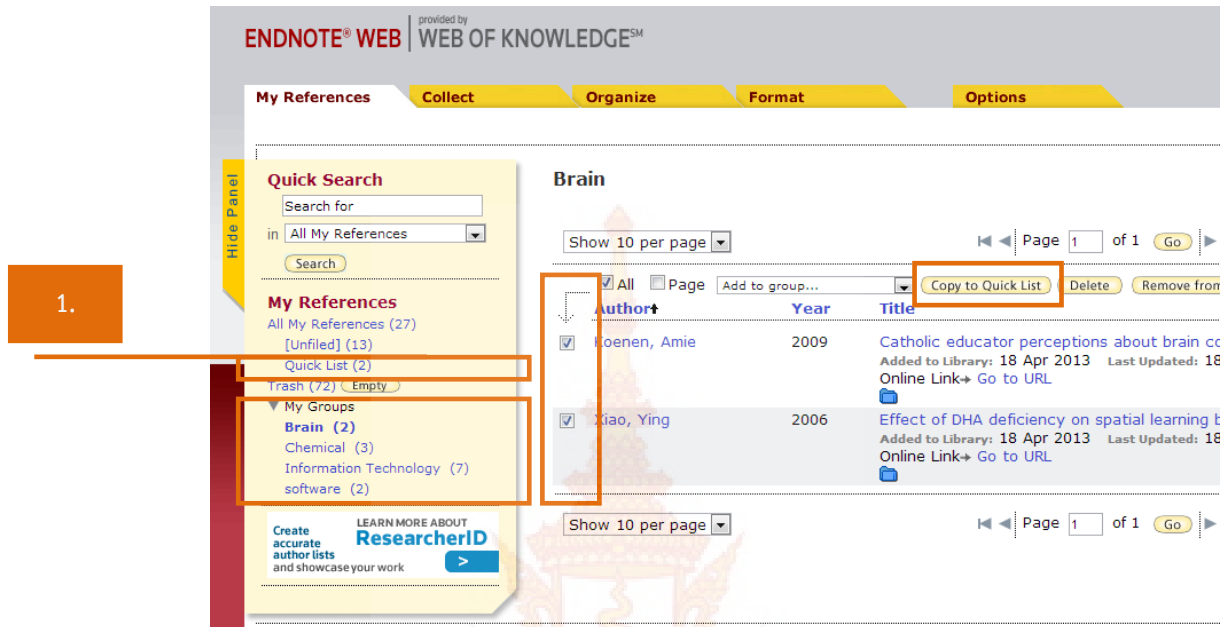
ENDNOTE® WEB | provided by WEB OF KNOWLEDGE℠

My References | Collect | Organize | Format | Options

Hide Panel

Quick Search

Search for

in All My References

Search

My References

All My References (27)

[Unfiled] (13)

Quick List (2)

Trash (72) Empty

My Groups

Brain (2)

Chemical (3)

Information Technology (7)

software (2)

Create accurate author lists and showcase your work

LEARN MORE ABOUT ResearcherID

>

1.

Brain

Show 10 per page

Page 1 of 1 Go

All Page Add to group... Copy to Quick List Delete Remove from

Author Year Title

Koenen, Amie 2009 Catholic educator perceptions about brain co

Added to Library: 18 Apr 2013 Last Updated: 18

Online Link Go to URL

Xiao, Ying 2006 Effect of DHA deficiency on spatial learning b

Added to Library: 18 Apr 2013 Last Updated: 18

Online Link Go to URL

Show 10 per page

Page 1 of 1 Go